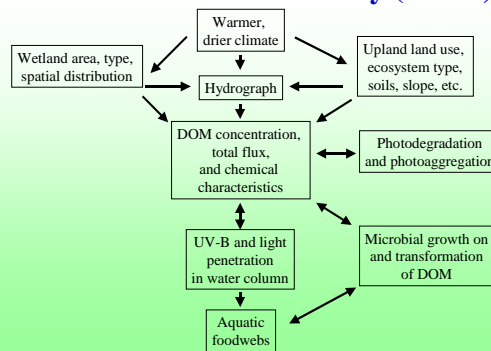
y (

Warmer, drier climate

Wetland area, type, spatial distribution

Upland land use, ecosystem type, soils, slope, etc.

Hydrograph

DOM concentration, total flux, and chemical characteristics

Photodegradation and photoaggregation

UV-B and light penetration in water column

Microbial growth on and transformation of DOM

Aquatic foodwebs